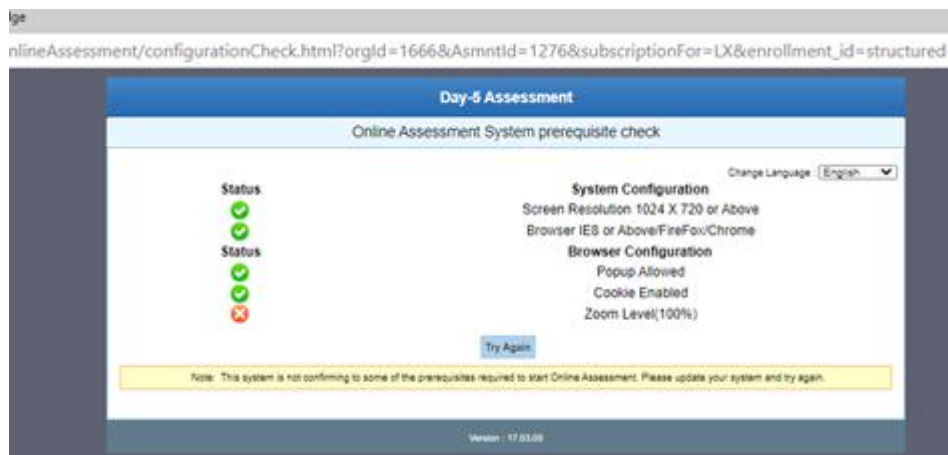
lge

nlineAssessment/configurationCheck.html?orgId=1666&AsmntId=1276&subscriptionFor=LX&enrollment_id=structured

Day-5 Assessment

Online Assessment System prerequisite check

Change Language English

| Status | System Configuration |
|---|---|
| | Screen Resolution 1024 X 720 or Above |
| | Browser IE8 or Above/FireFox/Chrome |
| Status | Browser Configuration |
| | Popup Allowed |
| | Cookie Enabled |
| | Zoom Level(100%) |

Try Again

Note: This system is not confirming to some of the prerequisites required to start Online Assessment. Please update your system and try again.

Version : 17.03.00